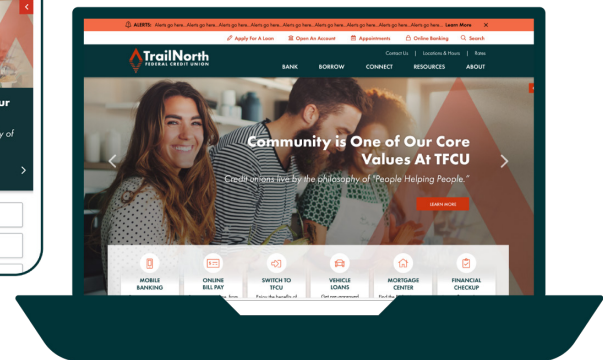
ur

y of

ALERTS: Alerts go here... Alerts go here... Alerts go here... Alerts go here... Alerts go here... Alerts go here... Learn More ×

Apply For A Loan Open An Account Appointments Online Banking Search

TrailNorth FEDERAL CREDIT UNION

Contact Us | Locations & Hours | Rates

BANK BORROW CONNECT RESOURCES ABOUT

Community is One of Our Core Values At TFCU

Credit unions live by the philosophy of "People Helping People."

LEARN MORE

MOBILE BANKING

ONLINE BILL PAY

SWITCH TO TFCU

VEHICLE LOANS

MORTGAGE CENTER

FINANCIAL CHECKUP